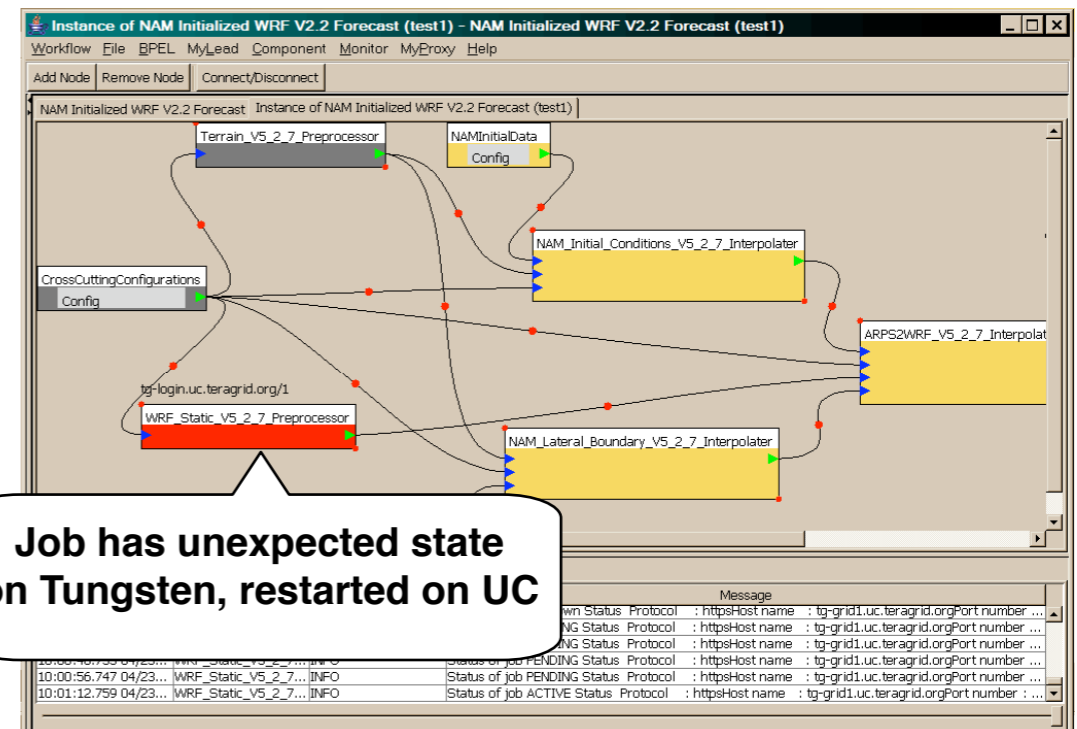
Instance of NAM Initialized WRF V2.2 Forecast (test1) - NAM Initialized WRF V2.2 Forecast (test1)

Workflow File BPEL MyLead Component Monitor MyProxy Help

Add Node Remove Node Connect/Disconnect

NAM Initialized WRF V2.2 Forecast Instance of NAM Initialized WRF V2.2 Forecast (test1)

Terrain_V5_2_7_Preprocessor

NAMInitialData

Config

NAM_Initial_Conditions_V5_2_7_Interpolater

CrossCuttingConfigurations

Config

ARPS2WRF_V5_2_7_Interpolat

tg-login.uc.teragrid.org/1

WRF_Static_V5_2_7_Preprocessor

NAM_Lateral_Boundary_V5_2_7_Interpolater

Job has unexpected state on Tungsten, restarted on UC

Message

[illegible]wn Status Protocol : httpsHost name : tg-grid1.uc.teragrid.orgPort number ...
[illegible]NG Status Protocol : httpsHost name : tg-grid1.uc.teragrid.orgPort number ...
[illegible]NG Status Protocol : httpsHost name : tg-grid1.uc.teragrid.orgPort number ...
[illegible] WRF_Static_V5_2_7... INFO Status of job PENDING Status Protocol : httpsHost name : tg-grid1.uc.teragrid.orgPort number ...
10:00:56.747 04/23... WRF_Static_V5_2_7... INFO Status of job PENDING Status Protocol : httpsHost name : tg-grid1.uc.teragrid.orgPort number ...
10:01:12.759 04/23... WRF_Static_V5_2_7... INFO Status of job ACTIVE Status Protocol : httpsHost name : tg-grid1.uc.teragrid.orgPort number : ...